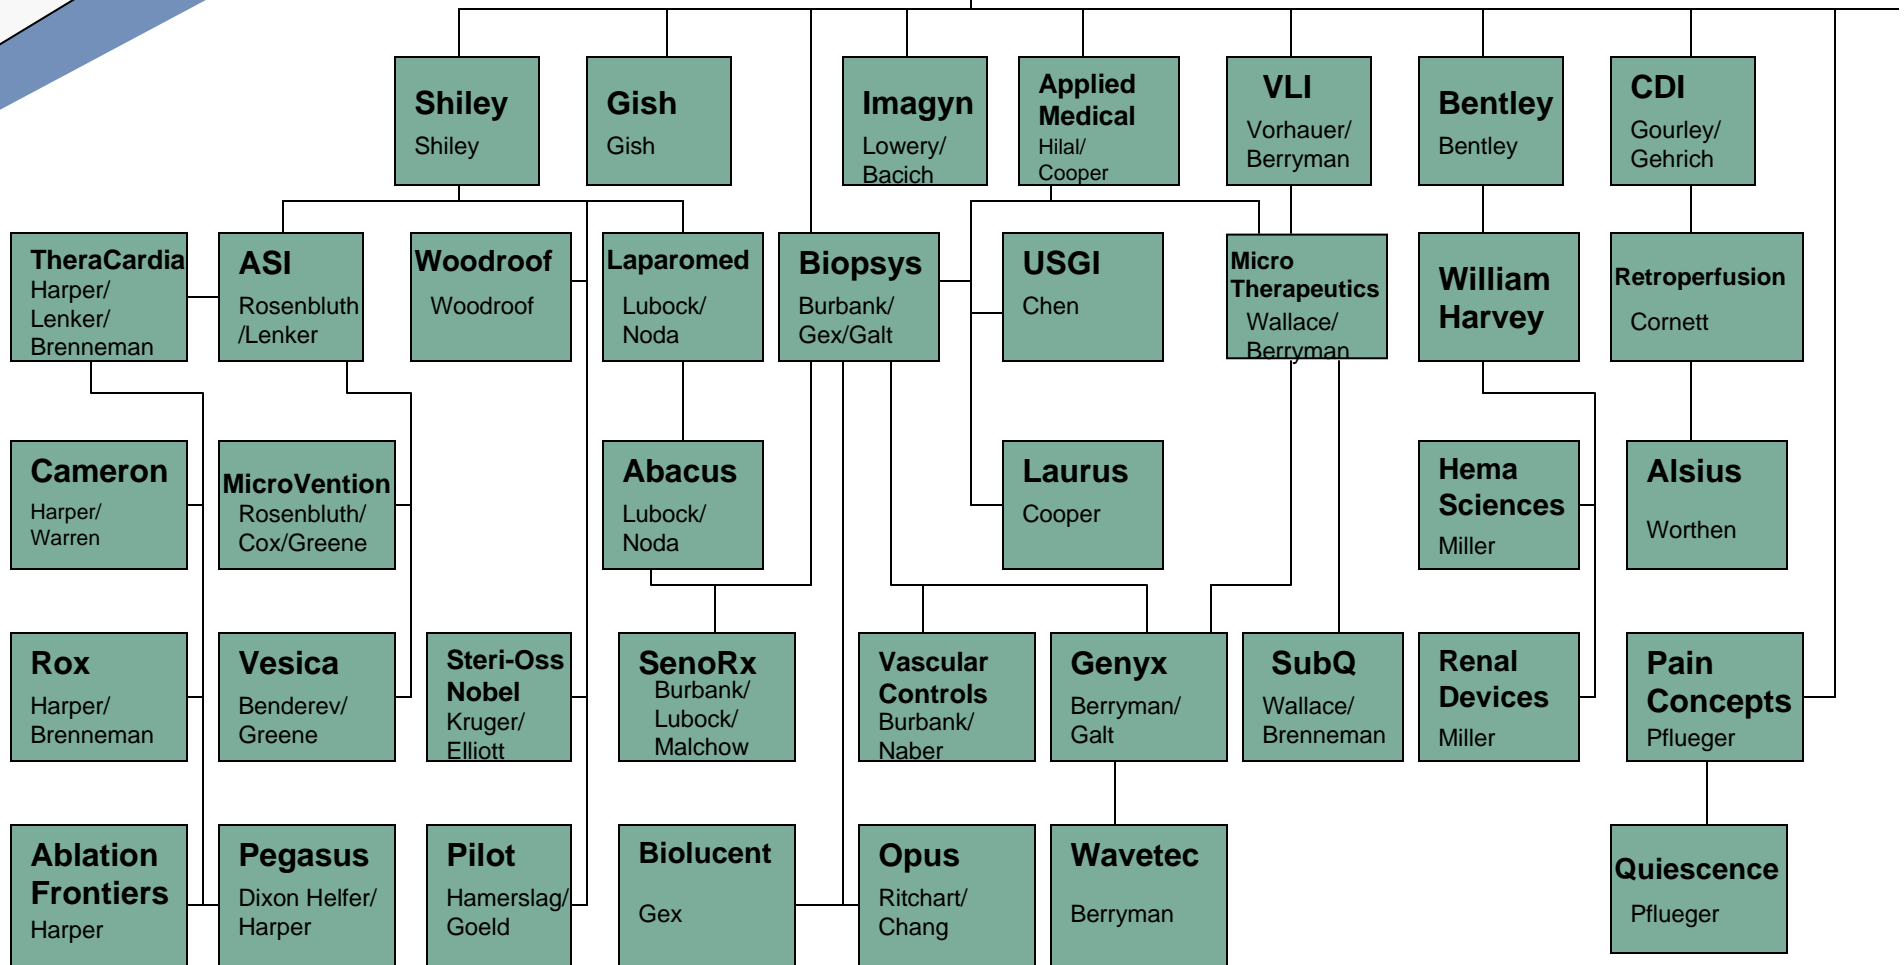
Shiley
Shiley

Gish
Gish

Imagyn
Lowery/ Bacich

Applied Medical
Hilal/ Cooper

VLI
Vorhauer/ Berryman

Bentley
Bentley

CDI
Gourley/ Gehrich

TheraCardia
Harper/ Lenker/ Brenneman

ASI
Rosenbluth /Lenker

Woodroof
Woodroof

Laparomed
Lubock/ Noda

Biopsys
Burbank/ Gex/Galt

USGI
Chen

Micro Therapeutics
Wallace/ Berryman

William Harvey

Retroperfusion
Cornett

Cameron
Harper/ Warren

MicroVention
Rosenbluth/ Cox/Greene

Abacus
Lubock/ Noda

Laurus
Cooper

Hema Sciences
Miller

Alsius
Worthen

Rox
Harper/ Brenneman

Vesica
Benderev/ Greene

Steri-Oss Nobel
Kruger/ Elliott

SenoRx
Burbank/ Lubock/ Malchow

Vascular Controls
Burbank/ Naber

Genyx
Berryman/ Galt

SubQ
Wallace/ Brenneman

Renal Devices
Miller

Pain Concepts
Pflueger

Ablation Frontiers
Harper

Pegasus
Dixon Helfer/ Harper

Pilot
Hamerslag/ Goeld

Biolucent
Gex

Opus
Ritchart/ Chang

Wavetec
Berryman

Quiescence
Pflueger